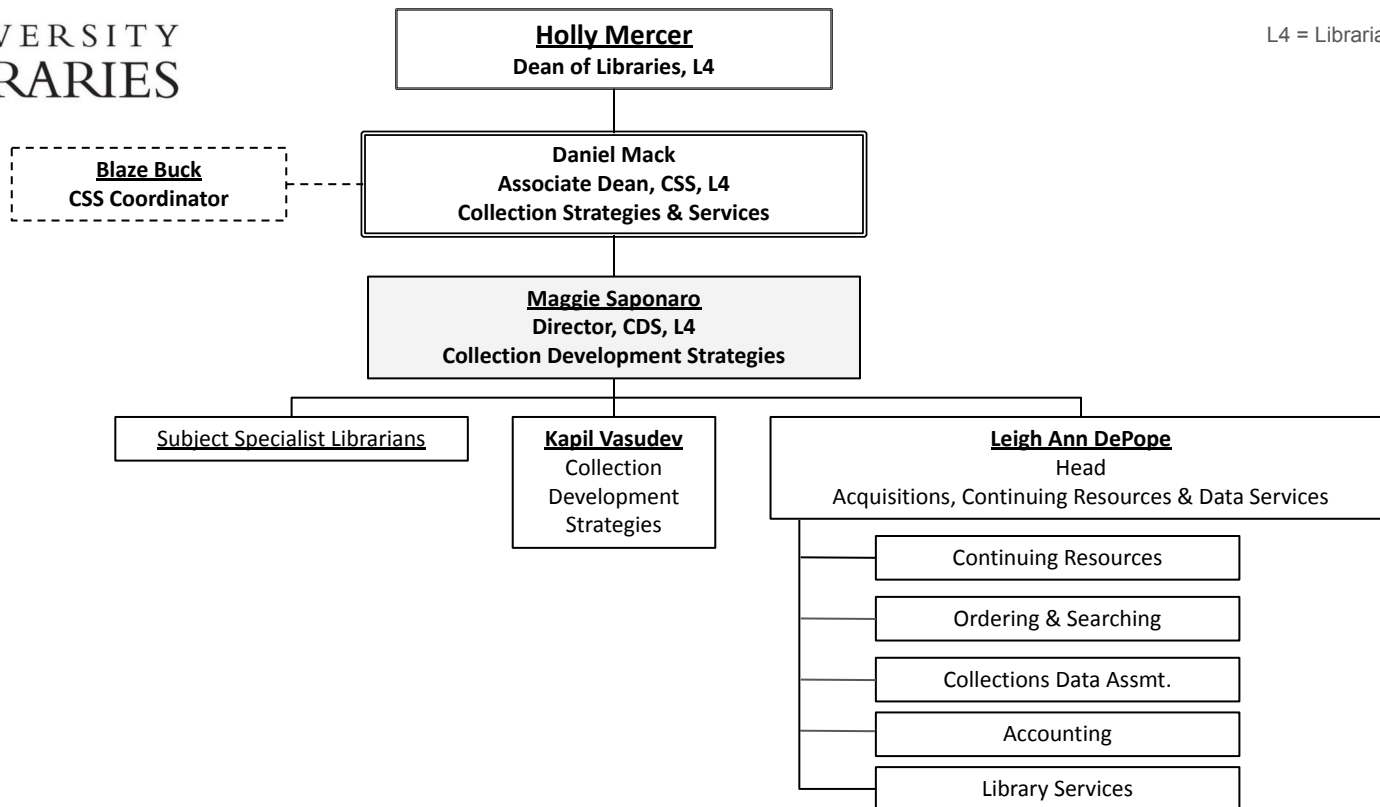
VERSITY
RARIES

L4 = Libraria

Holly Mercer
Dean of Libraries, L4

Blaze Buck
CSS Coordinator

Daniel Mack
Associate Dean, CSS, L4
Collection Strategies & Services

Maggie Saponaro
Director, CDS, L4
Collection Development Strategies

Subject Specialist Librarians

Kapil Vasudev
Collection Development Strategies

Leigh Ann DePope
Head
Acquisitions, Continuing Resources & Data Services

Continuing Resources

Ordering & Searching

Collections Data Assmt.

Accounting

Library Services